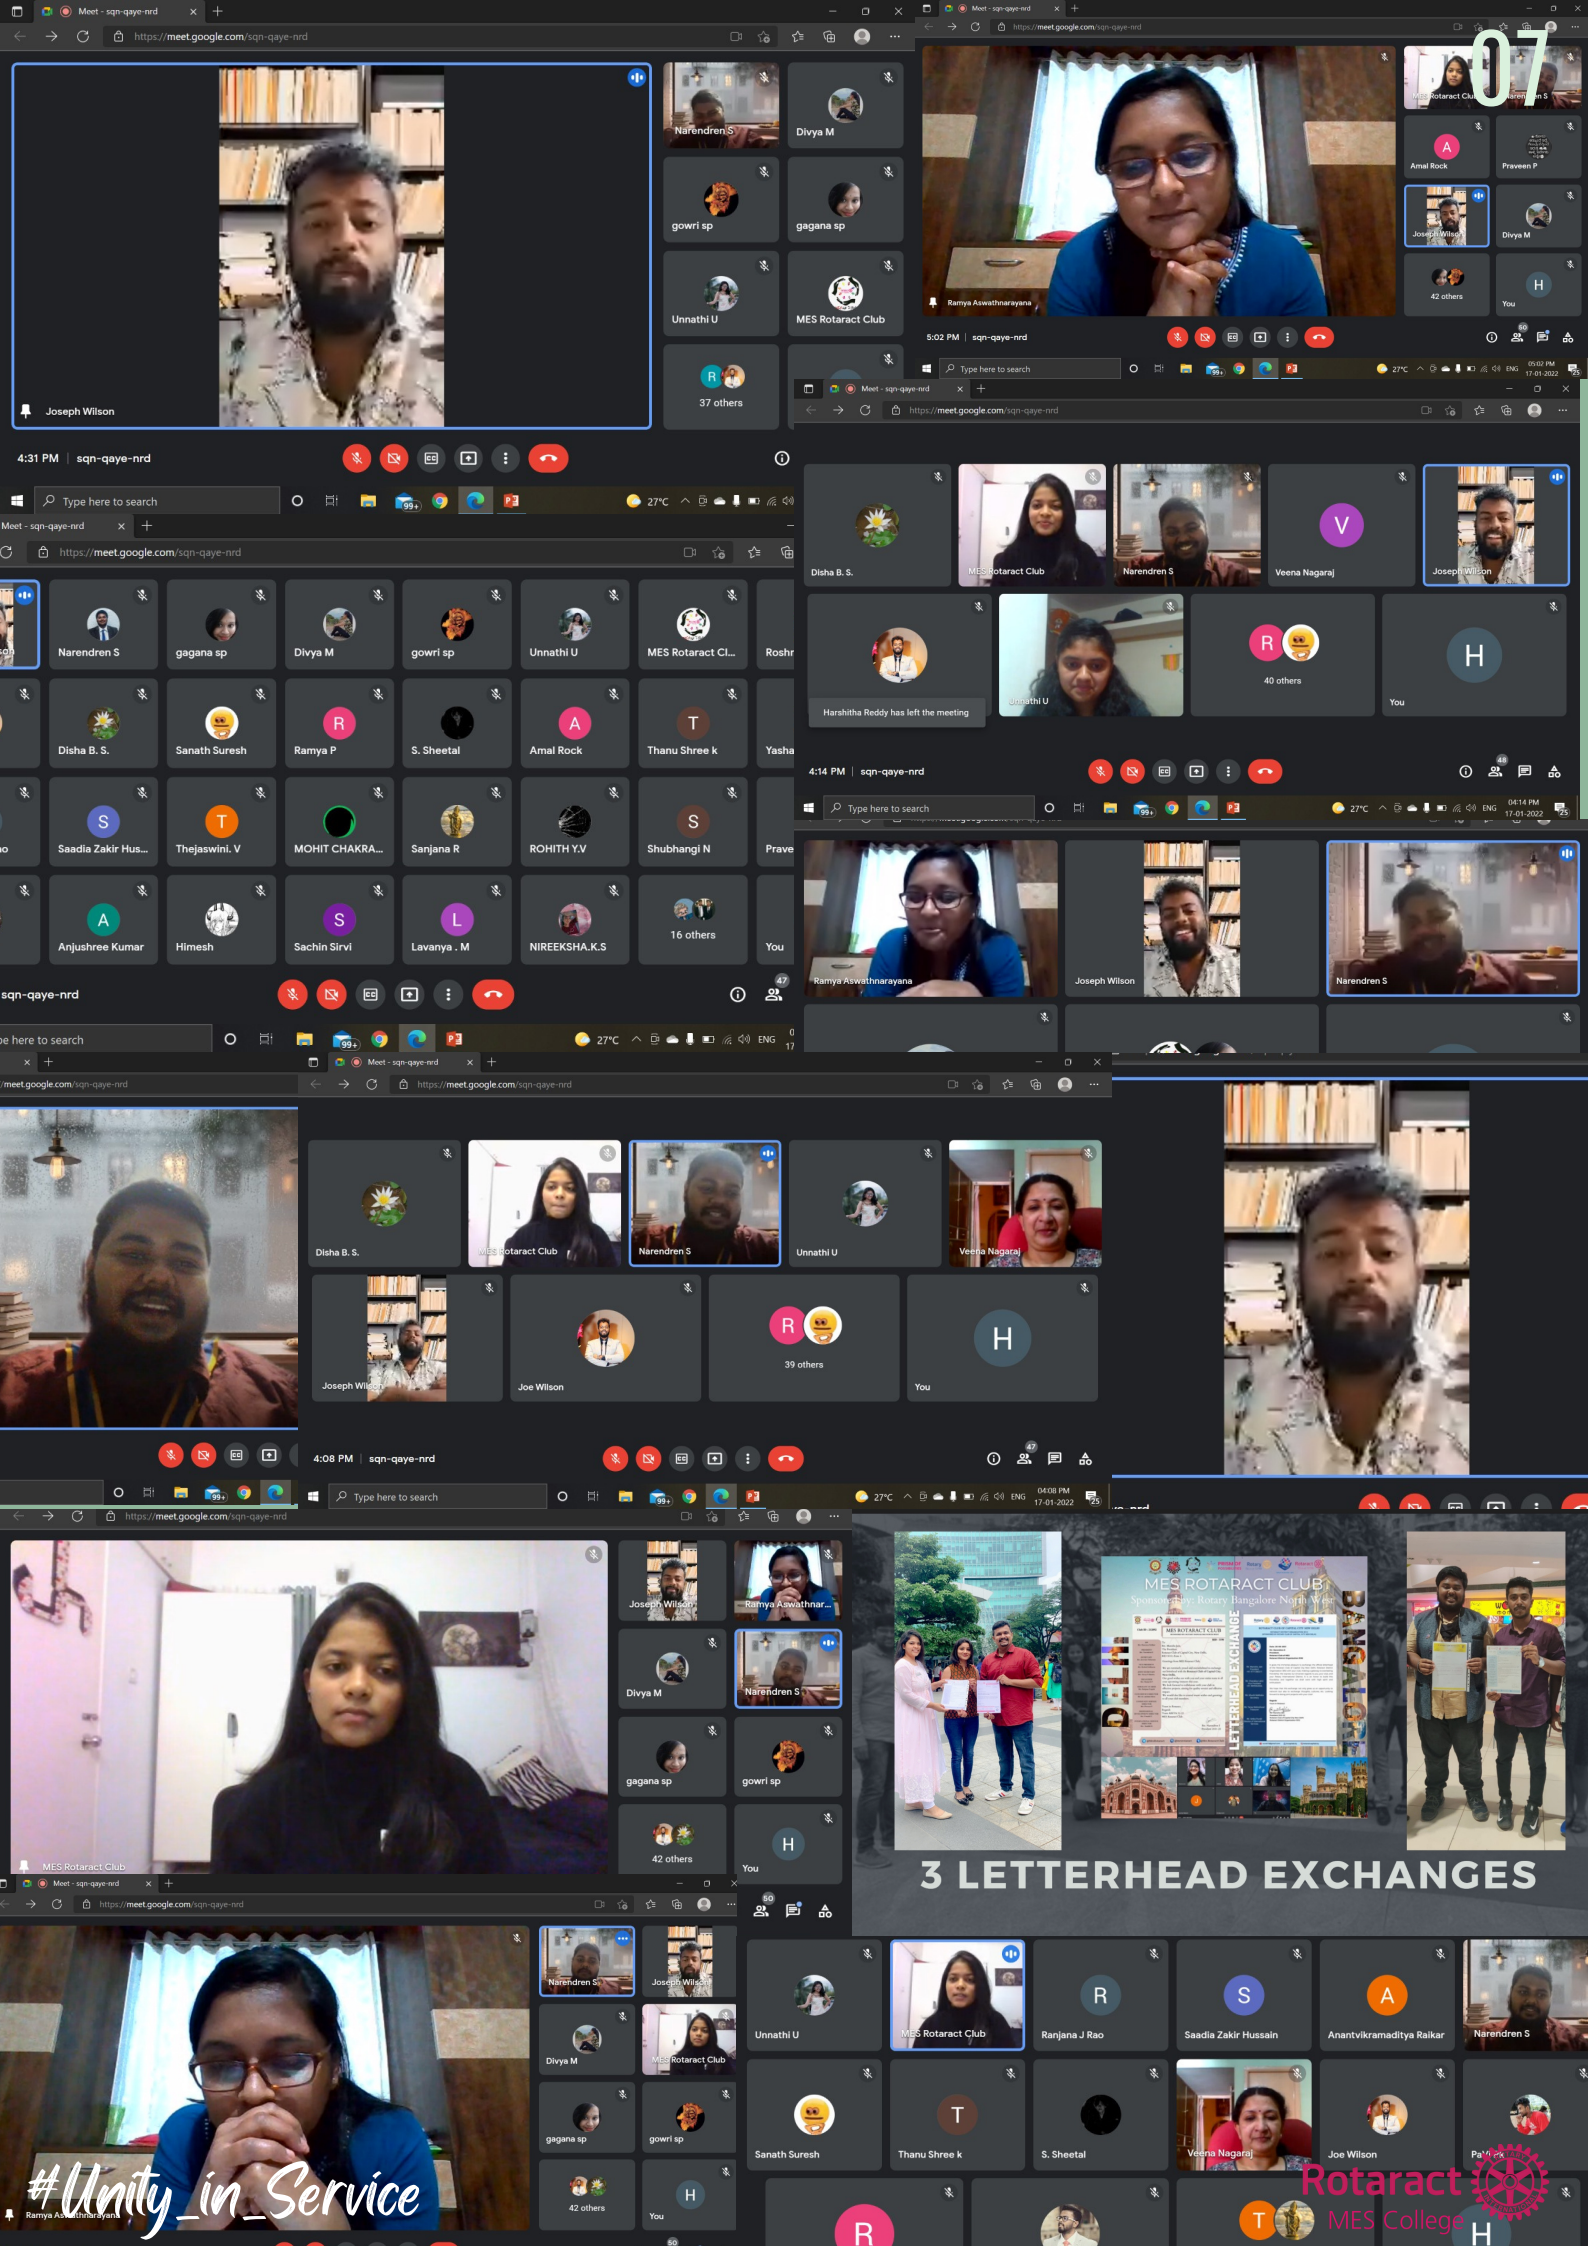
Meet - sqn-qaye-nrd
https://meet.google.com/sqn-qaye-nrd

Joseph Wilson
Narendren S
Divya M
gowri sp
gagana sp
Unnathi U
MES Rotaract Club
R
37 others
4:31 PM | sqn-qaye-nrd
Type here to search
27°C

07

Meet - sqn-qaye-nrd
https://meet.google.com/sqn-qaye-nrd
MES Rotaract Club
Narendren S
A
Amal Rock
Praveen P
Joseph Wilson
Divya M
42 others
H
You
Ramya Aswathnarayana
5:02 PM | sqn-qaye-nrd
Type here to search
27°C
ENG
05:02 PM
17-01-2022

Meet - sqn-qaye-nrd
https://meet.google.com/sqn-qaye-nrd
Narendren S
gagana sp
Divya M
gowri sp
Unnathi U
MES Rotaract Cl...
Roshr
Disha B. S.
Sanath Suresh
R
Ramya P
S. Sheetal
A
Amal Rock
T
Thanu Shree k
Yasha
S
Saadia Zakir Hus...
T
Thejaswini. V
MOHIT CHAKRA...
Sanjana R
ROHITH Y.V
S
Shubhangi N
Prave
A
Anjushree Kumar
Himesh
S
Sachin Sirvi
L
Lavanya . M
NIREEKSHA.K.S
16 others
You
47
sqn-qaye-nrd
Type here to search
27°C
ENG

Meet - sqn-qaye-nrd
https://meet.google.com/sqn-qaye-nrd
Disha B. S.
MES Rotaract Club
Narendren S
V
Veena Nagaraj
Joseph Wilson
Harshitha Reddy has left the meeting
Unnathi U
R
40 others
H
You
4:14 PM | sqn-qaye-nrd
48
Type here to search
27°C
ENG
04:14 PM
17-01-2022

Ramya Aswathnarayana
Joseph Wilson
Narendren S

Meet - sqn-qaye-nrd
https://meet.google.com/sqn-qaye-nrd
https://meet.google.com/sqn-qaye-nrd
Disha B. S.
MES Rotaract Club
Narendren S
Unnathi U
Veena Nagaraj
Joseph Wilson
Joe Wilson
R
39 others
H
You
4:08 PM | sqn-qaye-nrd
47
Type here to search
27°C
ENG
04:08 PM
17-01-2022

https://meet.google.com/sqn-qaye-nrd
MES Rotaract Club
Joseph Wilson
Ramya Aswathnar...
Divya M
Narendren S
gagana sp
gowri sp
42 others
H
You
50

MES ROTARACT CLUB
LETTERHEAD EXCHANGE
3 LETTERHEAD EXCHANGES

Meet - sqn-qaye-nrd
https://meet.google.com/sqn-qaye-nrd
Narendren S
Joseph Wilson
Divya M
MES Rotaract Club
gagana sp
gowri sp
42 others
H
You
Ramya Aswathnarayana
#Unity_in_Service

Unnathi U
MES Rotaract Club
R
Ranjana J Rao
S
Saadia Zakir Hussain
A
Anantvikramaditya Raikar
Narendren S
Sanath Suresh
T
Thanu Shree k
S. Sheetal
Veena Nagaraj
Joe Wilson
R
T
H
Rotaract
MES College